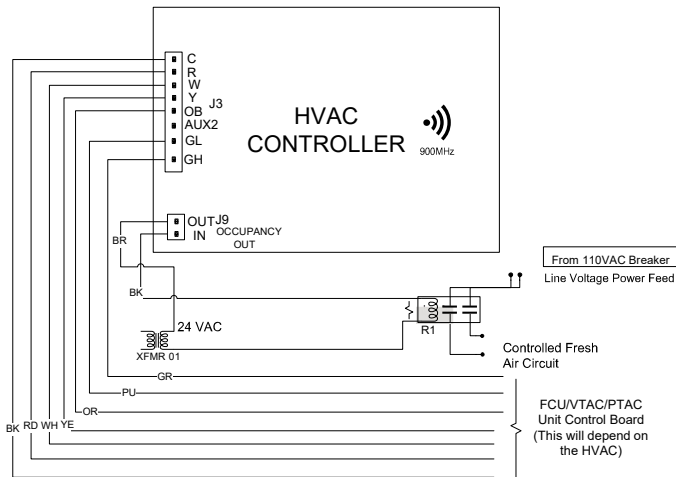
C
R
W
Y
OB
AUX2
GL
GH
J3

HVAC CONTROLLER

900MHz

OUT
IN
J9
OCCUPANCY OUT

BR

BK

24 VAC

XFMR 01

R1

From 110VAC Breaker

Line Voltage Power Feed

Controlled Fresh Air Circuit

GR

PU

OR

BK RD WH YE

FCU/VTAC/PTAC Unit Control Board (This will depend on the HVAC)